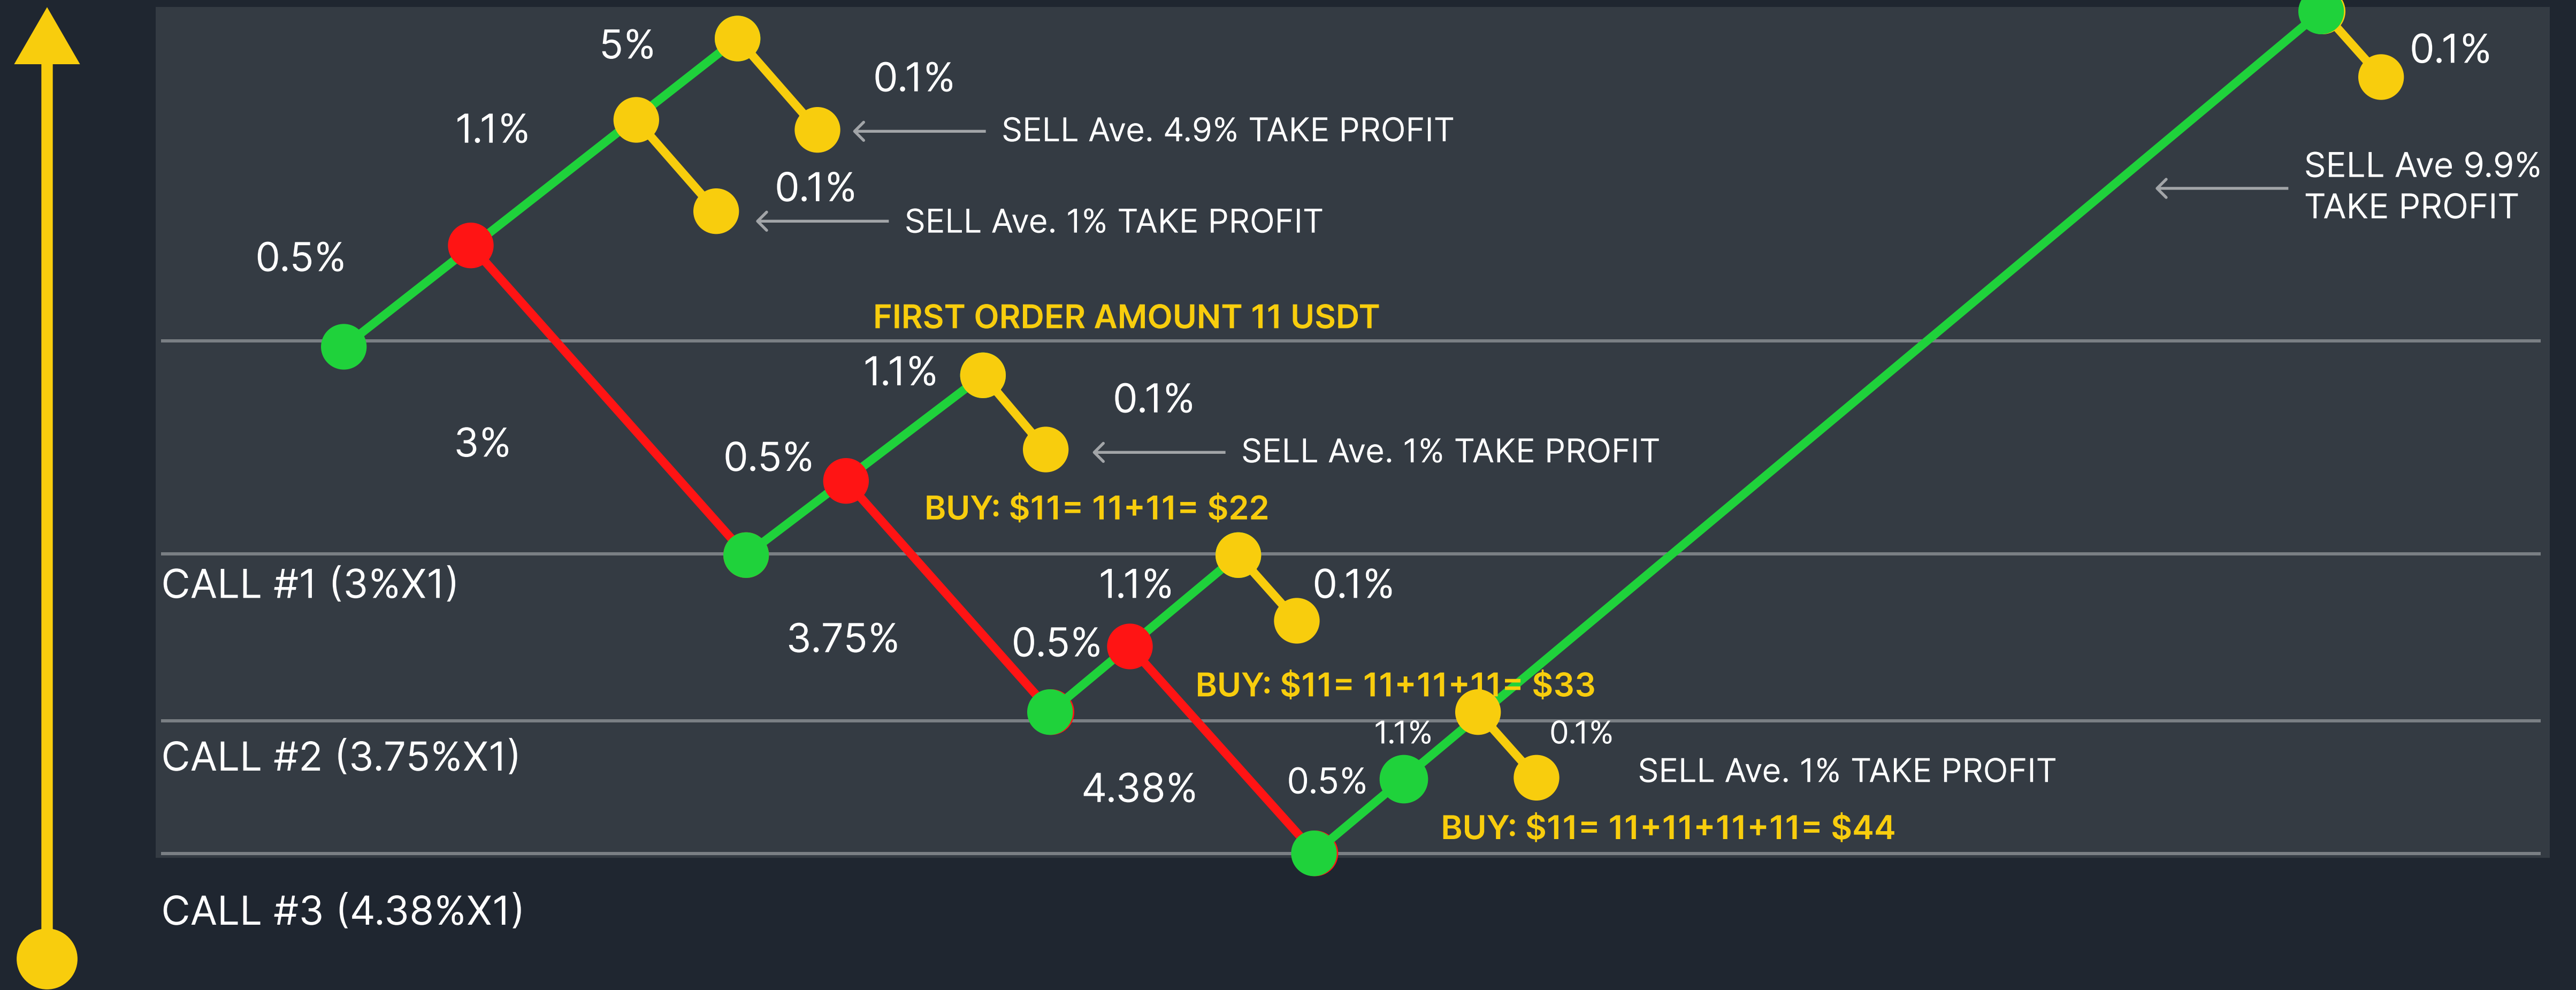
5%

0.1%

0.1%

1.1%

SELL Ave. 4.9% TAKE PROFIT

0.1%

SELL Ave 9.9% TAKE PROFIT

SELL Ave. 1% TAKE PROFIT

0.5%

FIRST ORDER AMOUNT 11 USDT

1.1%

0.1%

3%

SELL Ave. 1% TAKE PROFIT

0.5%

BUY: $11= 11+11= $22

CALL #1 (3%X1)

1.1%

0.1%

3.75%

0.5%

BUY: $11= 11+11+11= $33

1.1%

0.1%

CALL #2 (3.75%X1)

SELL Ave. 1% TAKE PROFIT

4.38%

0.5%

BUY: $11= 11+11+11+11= $44

CALL #3 (4.38%X1)